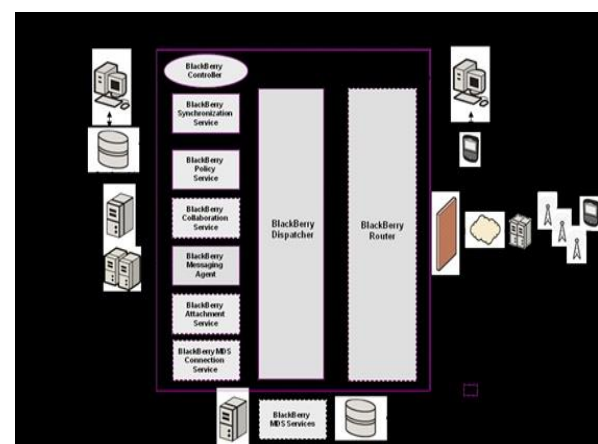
BlackBerry Controller

BlackBerry Synchronization Service

BlackBerry Policy Service

BlackBerry Collaboration Service

BlackBerry Messaging Agent

BlackBerry Attachment Service

BlackBerry MDS Connection Service

BlackBerry Dispatcher

BlackBerry Router

BlackBerry MDS Services